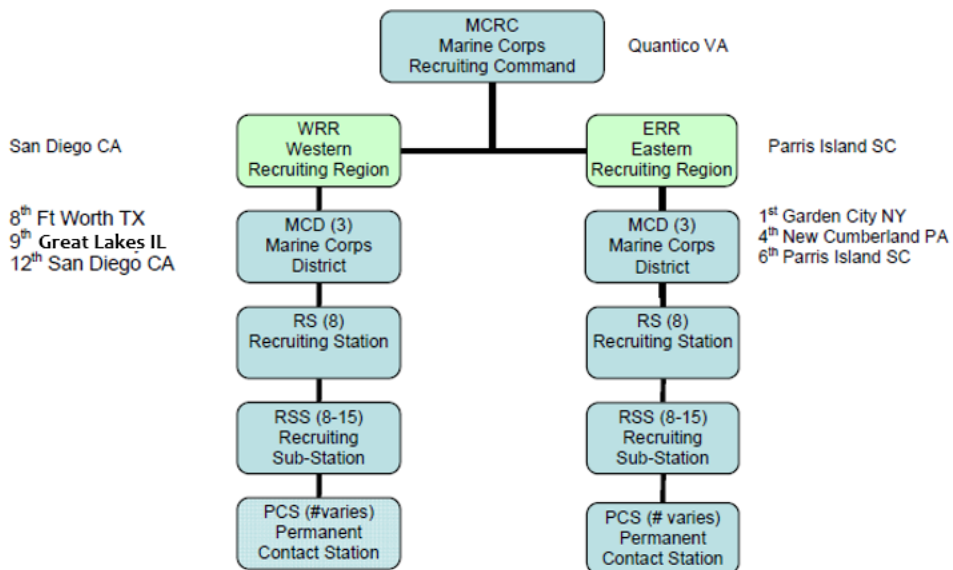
MCRC
Marine Corps
Recruiting Command

Quantico VA

San Diego CA

WRR
Western
Recruiting Region

ERR
Eastern
Recruiting Region

Parris Island SC

8$^{th}$ Ft Worth TX
9$^{th}$ Great Lakes IL
12$^{th}$ San Diego CA

MCD (3)
Marine Corps
District

MCD (3)
Marine Corps
District

1$^{st}$ Garden City NY
4$^{th}$ New Cumberland PA
6$^{th}$ Parris Island SC

RS (8)
Recruiting Station

RS (8)
Recruiting Station

RSS (8-15)
Recruiting
Sub-Station

RSS (8-15)
Recruiting
Sub-Station

PCS (#varies)
Permanent
Contact Station

PCS (# varies)
Permanent
Contact Station